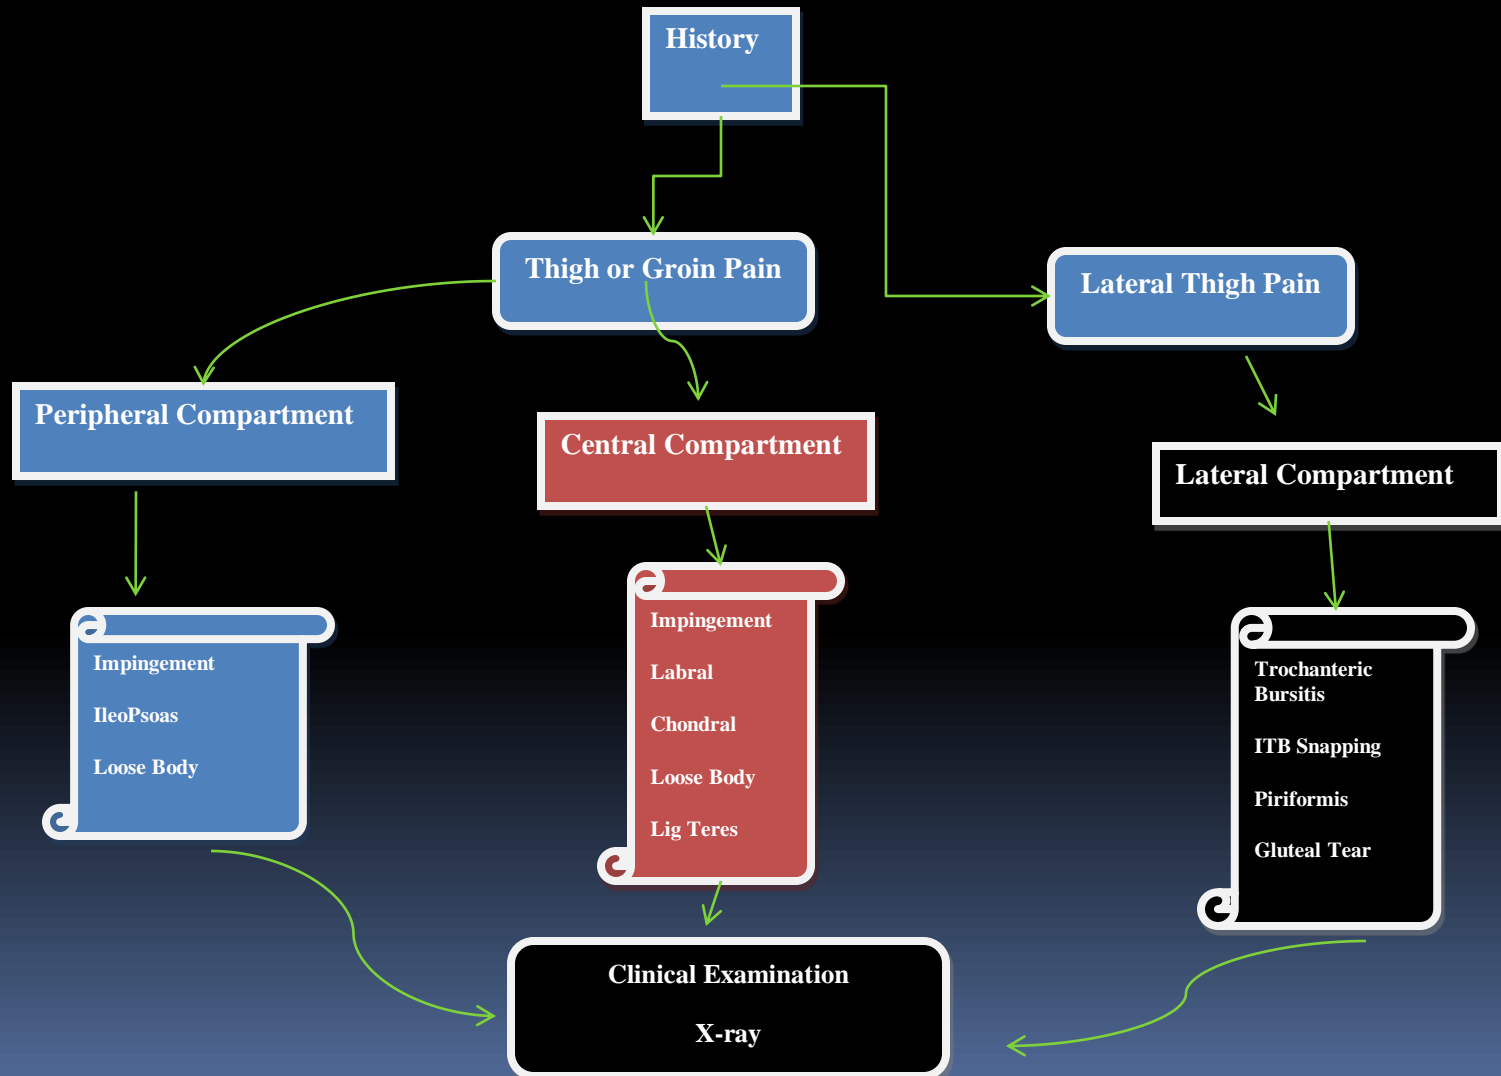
History

Thigh or Groin Pain

Lateral Thigh Pain

Peripheral Compartment

Central Compartment

Lateral Compartment

Impingement

IleoPsoas

Loose Body

Impingement

Labral

Chondral

Loose Body

Lig Teres

Trochanteric Bursitis

ITB Snapping

Piriformis

Gluteal Tear

Clinical Examination

X-ray